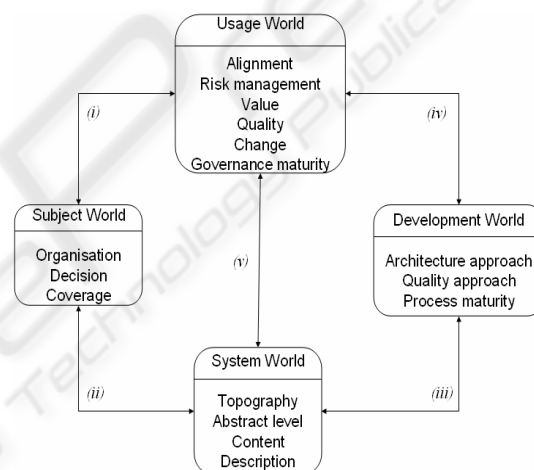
Usage World

Alignment
Risk management
Value
Quality
Change
Governance maturity

(i)

(iv)

Subject World

Organisation
Decision
Coverage

(v)

Development World

Architecture approach
Quality approach
Process maturity

System World

Topography
Abstract level
Content
Description

(ii)

(iii)